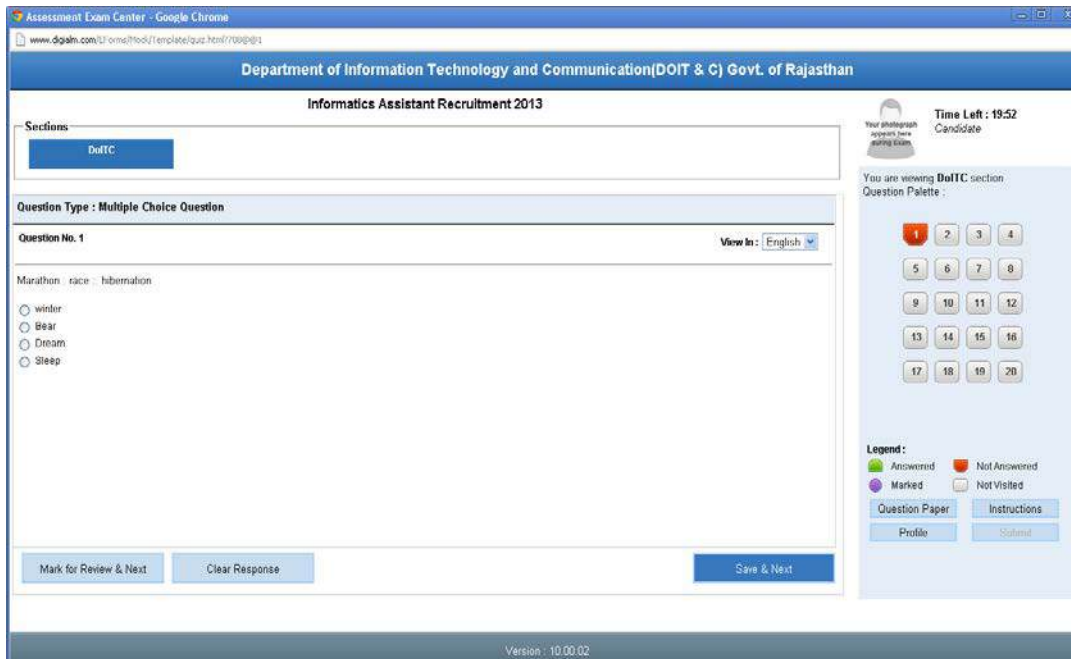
Assessment Exam Center - Google Chrome

www.digialm.com/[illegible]

Department of Information Technology and Communication(DOIT & C) Govt. of Rajasthan

Informatics Assistant Recruitment 2013

Sections

DoITC

Your photograph appears here during Exam

Time Left : 19:52
Candidate

You are viewing DoITC section
Question Palette :

| 1 | 2 | 3 | 4 |
|---|---|---|---|
| 5 | 6 | 7 | 8 |
| 9 | 10 | 11 | 12 |
| 13 | 14 | 15 | 16 |
| 17 | 18 | 19 | 20 |

Question Type : Multiple Choice Question

Question No. 1

View In : English

Marathon : race :: hibernation

winter
Bear
Dream
Sleep

Legend :
Answered
Not Answered
Marked
Not Visited

Question Paper
Instructions
Profile
Submit

Mark for Review & Next
Clear Response
Save & Next

Version : 10.00.02